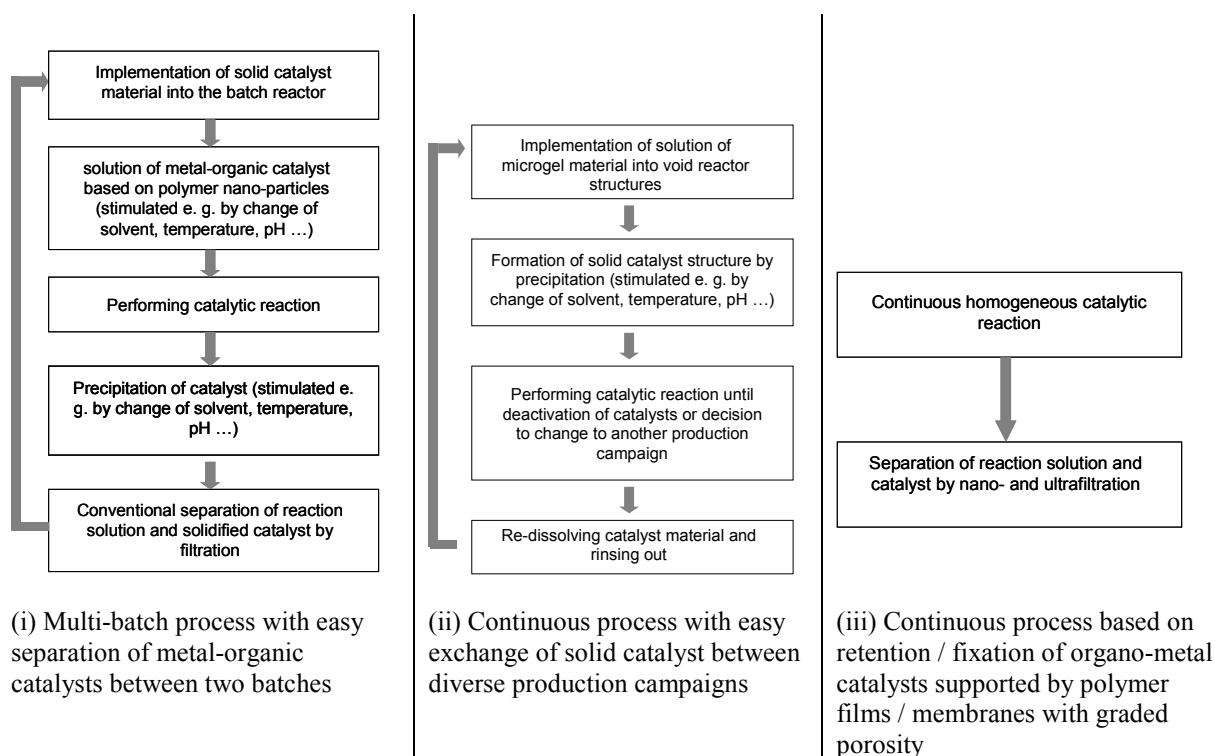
Implementation of solid catalyst material into the batch reactor

solution of metal-organic catalyst based on polymer nano-particles (stimulated e. g. by change of solvent, temperature, pH …)

Performing catalytic reaction

Precipitation of catalyst (stimulated e. g. by change of solvent, temperature, pH …)

Conventional separation of reaction solution and solidified catalyst by filtration

(i) Multi-batch process with easy separation of metal-organic catalysts between two batches

Implementation of solution of microgel material into void reactor structures

Formation of solid catalyst structure by precipitation (stimulated e. g. by change of solvent, temperature, pH …)

Performing catalytic reaction until deactivation of catalysts or decision to change to another production campaign

Re-dissolving catalyst material and rinsing out

(ii) Continuous process with easy exchange of solid catalyst between diverse production campaigns

Continuous homogeneous catalytic reaction

Separation of reaction solution and catalyst by nano- and ultrafiltration

(iii) Continuous process based on retention / fixation of organo-metal catalysts supported by polymer films / membranes with graded porosity